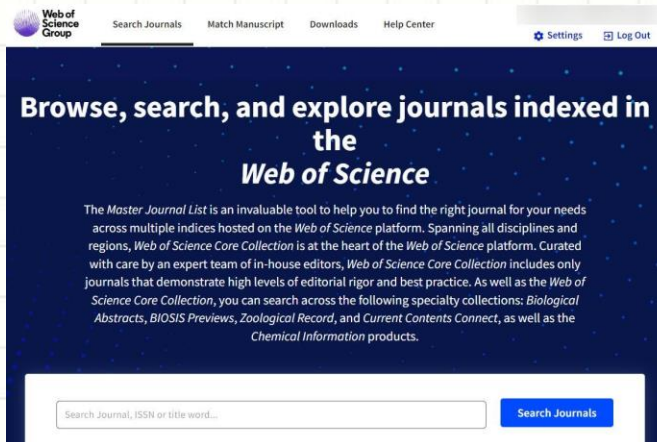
Web of Science Group

Search Journals   Match Manuscript   Downloads   Help Center

Settings   Log Out

Browse, search, and explore journals indexed in the Web of Science

The Master Journal List is an invaluable tool to help you to find the right journal for your needs across multiple indices hosted on the Web of Science platform. Spanning all disciplines and regions, Web of Science Core Collection is at the heart of the Web of Science platform. Curated with care by an expert team of in-house editors, Web of Science Core Collection includes only journals that demonstrate high levels of editorial rigor and best practice. As well as the Web of Science Core Collection, you can search across the following specialty collections: Biological Abstracts, BIOSIS Previews, Zoological Record, and Current Contents Connect, as well as the Chemical Information products.

Search Journal, ISSN or title word...

Search Journals